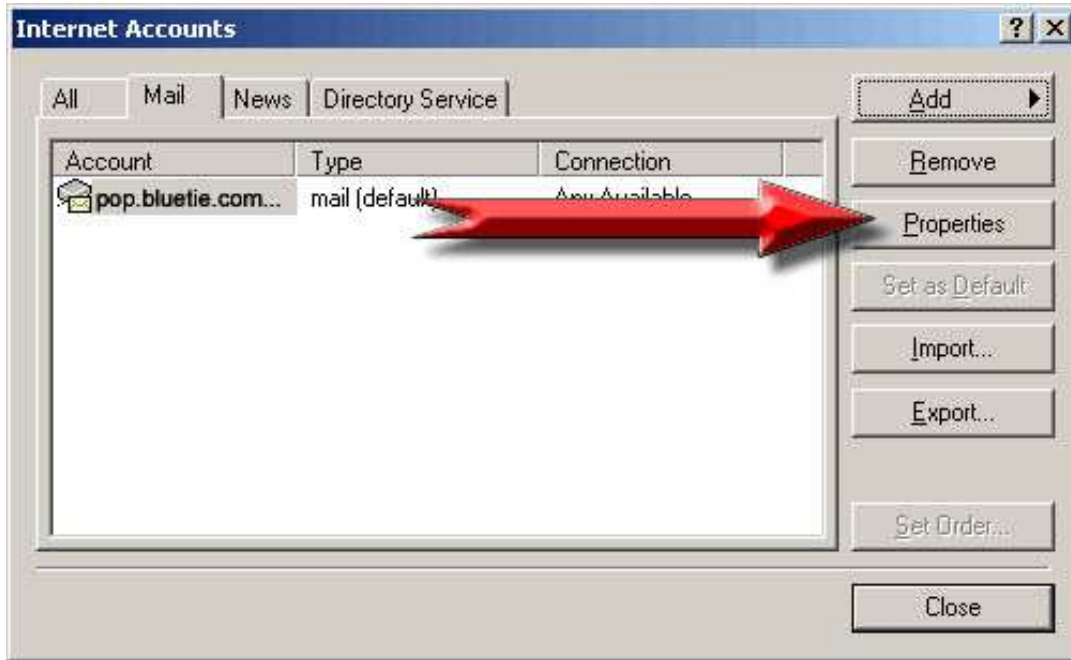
Internet Accounts

?

All | Mail | News | Directory Service

| Account | Type | Connection |
|---|---|---|
| pop.bluetie.com... | mail (default) | Any Available |

Add

Remove

Properties

Set as Default

Import...

Export...

Set Order...

Close